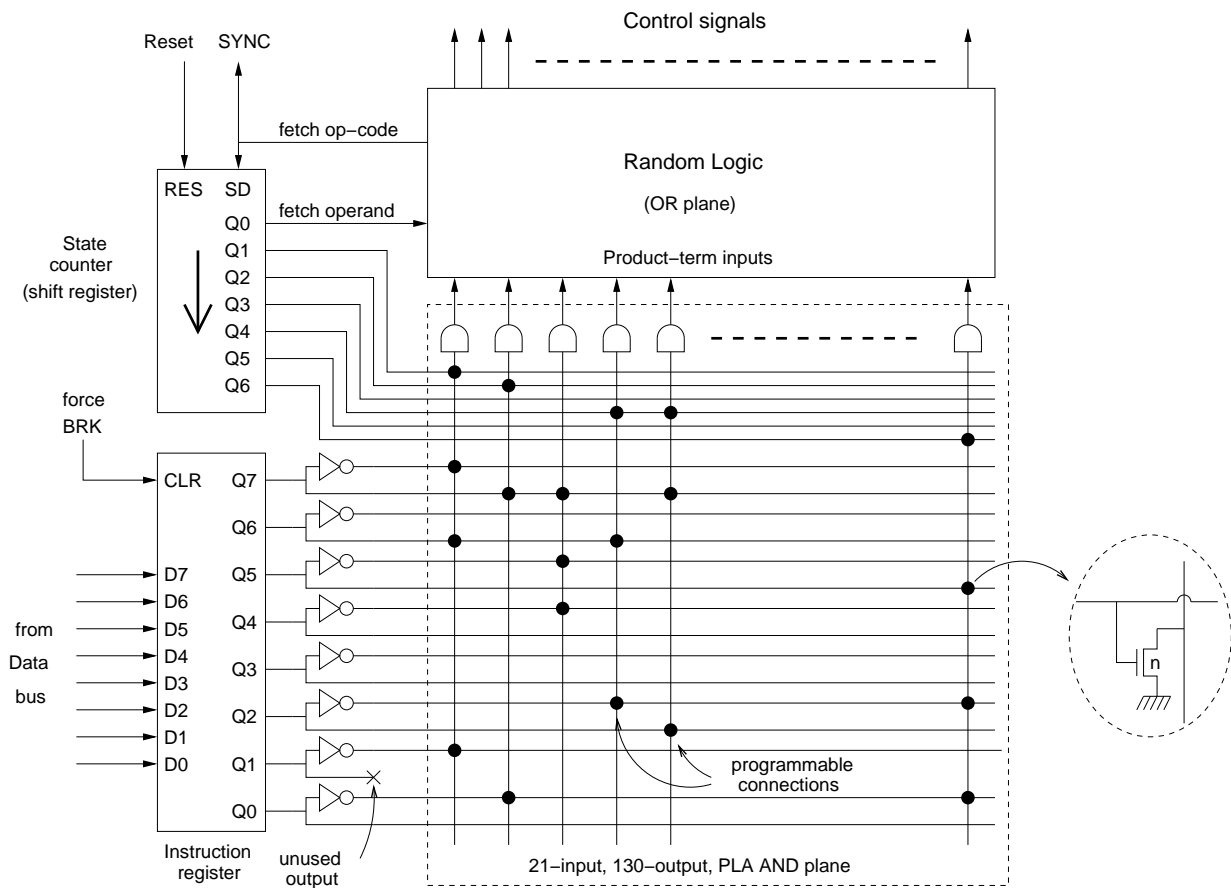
Control signals

Reset SYNC

fetch op−code

Random Logic

(OR plane)

RES SD

Q0 fetch operand

Q1

Q2

Q3

Q4

Q5

Q6

State counter (shift register)

Product−term inputs

force BRK

CLR Q7

Q6

D7 Q5

D6

D5 Q4

D4

D3 Q3

D2

D1 Q2

D0

Q1

Q0

from Data bus

n

programmable connections

Instruction register

unused output

21−input, 130−output, PLA AND plane